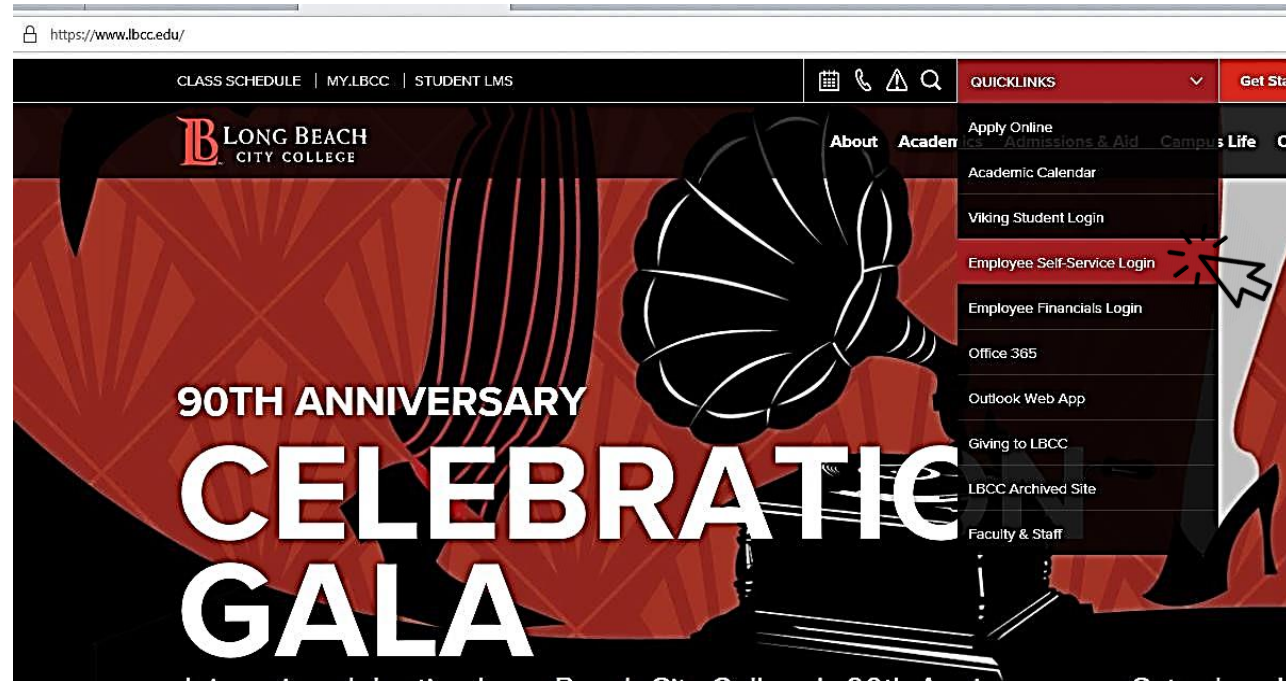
https://www.lbcc.edu/

CLASS SCHEDULE | MY.LBCC | STUDENT LMS

QUICKLINKS

Get Sta

LB LONG BEACH CITY COLLEGE

About Academ Admissions & Aid Campus Life C

Apply Online
Academic Calendar
Viking Student Login
Employee Self-Service Login
Employee Financials Login
Office 365
Outlook Web App
Giving to LBCC
LBCC Archived Site
Faculty & Staff

90TH ANNIVERSARY
CELEBRATIO
GALA

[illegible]